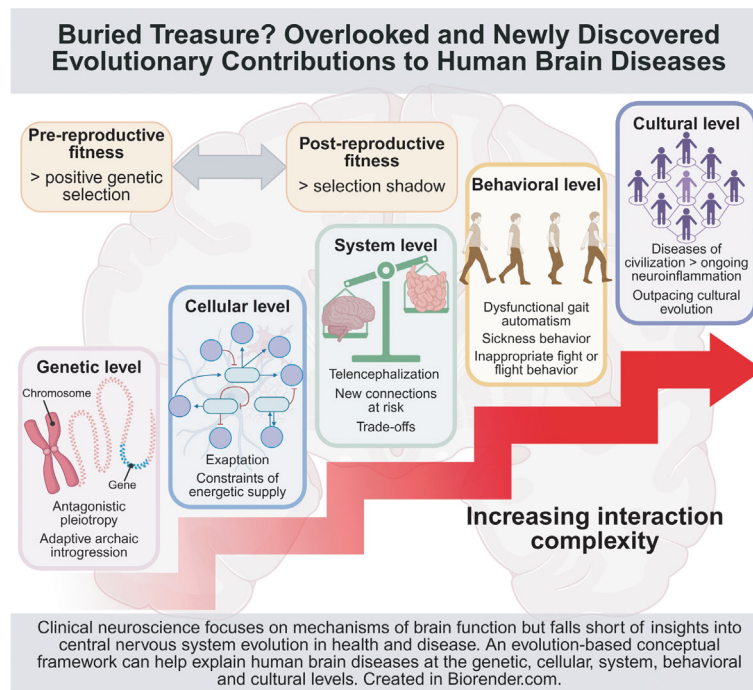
Buried Treasure? Overlooked and Newly Discovered Evolutionary Contributions to Human Brain Diseases

Pre-reproductive fitness
> positive genetic selection

Post-reproductive fitness
> selection shadow

Cultural level

Diseases of civilization > ongoing neuroinflammation
Outpacing cultural evolution

Behavioral level

Dysfunctional gait automatism
Sickness behavior
Inappropriate fight or flight behavior

System level

Telencephalization
New connections at risk
Trade-offs

Cellular level

Exaptation
Constraints of energetic supply

Genetic level

Chromosome
Gene
Antagonistic pleiotropy
Adaptive archaic introgression

Increasing interaction complexity

Clinical neuroscience focuses on mechanisms of brain function but falls short of insights into central nervous system evolution in health and disease. An evolution-based conceptual framework can help explain human brain diseases at the genetic, cellular, system, behavioral and cultural levels. Created in Biorender.com.